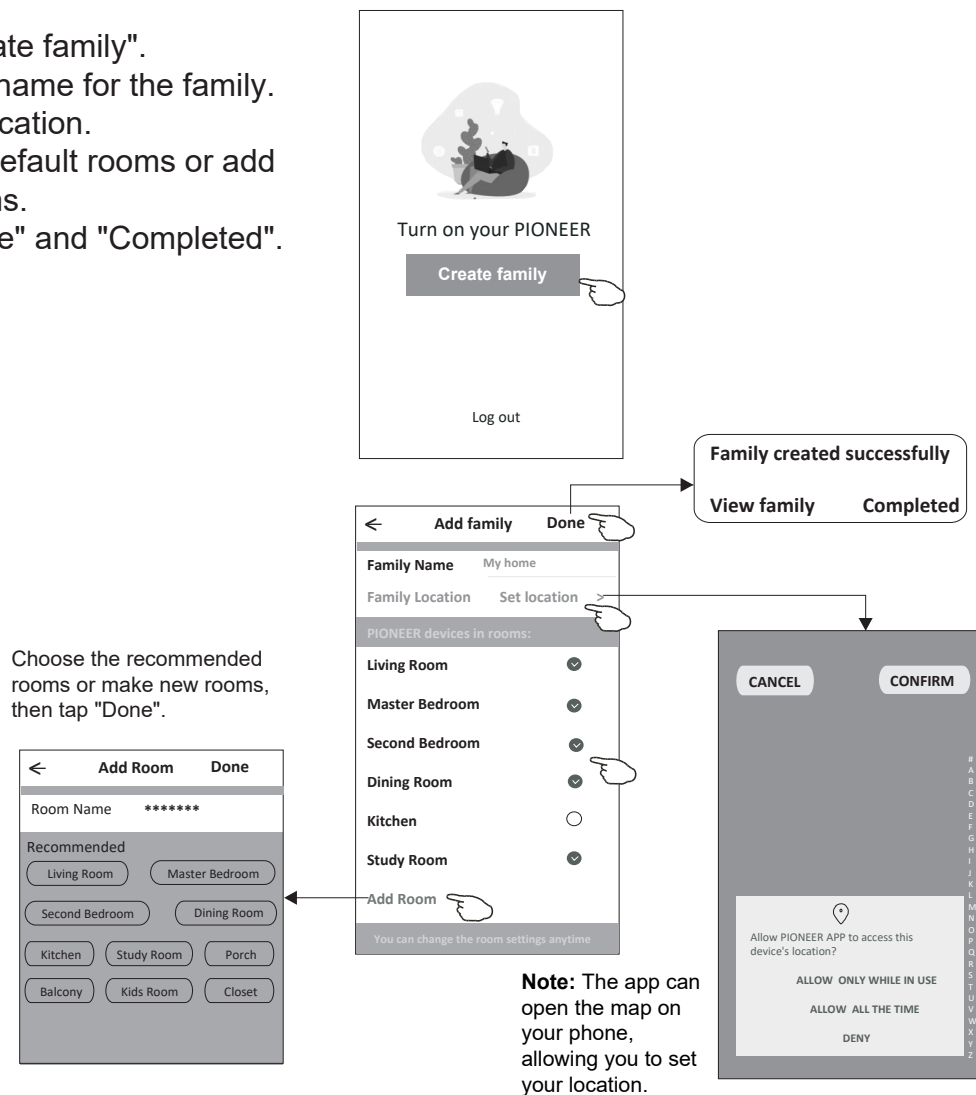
ate family".
name for the family.
cation.
efault rooms or add
ns.
e" and "Completed".

Turn on your PIONEER

Create family

Log out

Family created successfully

View family Completed

← Add family Done

Family Name My home

Family Location Set location >

PIONEER devices in rooms:

Living Room

Master Bedroom

Second Bedroom

Dining Room

Kitchen

Study Room

Add Room

You can change the room settings anytime

Choose the recommended rooms or make new rooms, then tap "Done".

← Add Room Done

Room Name *******

Recommended

Living Room | Master Bedroom

Second Bedroom | Dining Room

Kitchen | Study Room | Porch

Balcony | Kids Room | Closet

CANCEL CONFIRM

# A B C D E F G H I J K L M N O P Q R S T U V W X Y Z

Allow PIONEER APP to access this device's location?

ALLOW ONLY WHILE IN USE

ALLOW ALL THE TIME

DENY

**Note:** The app can open the map on your phone, allowing you to set your location.